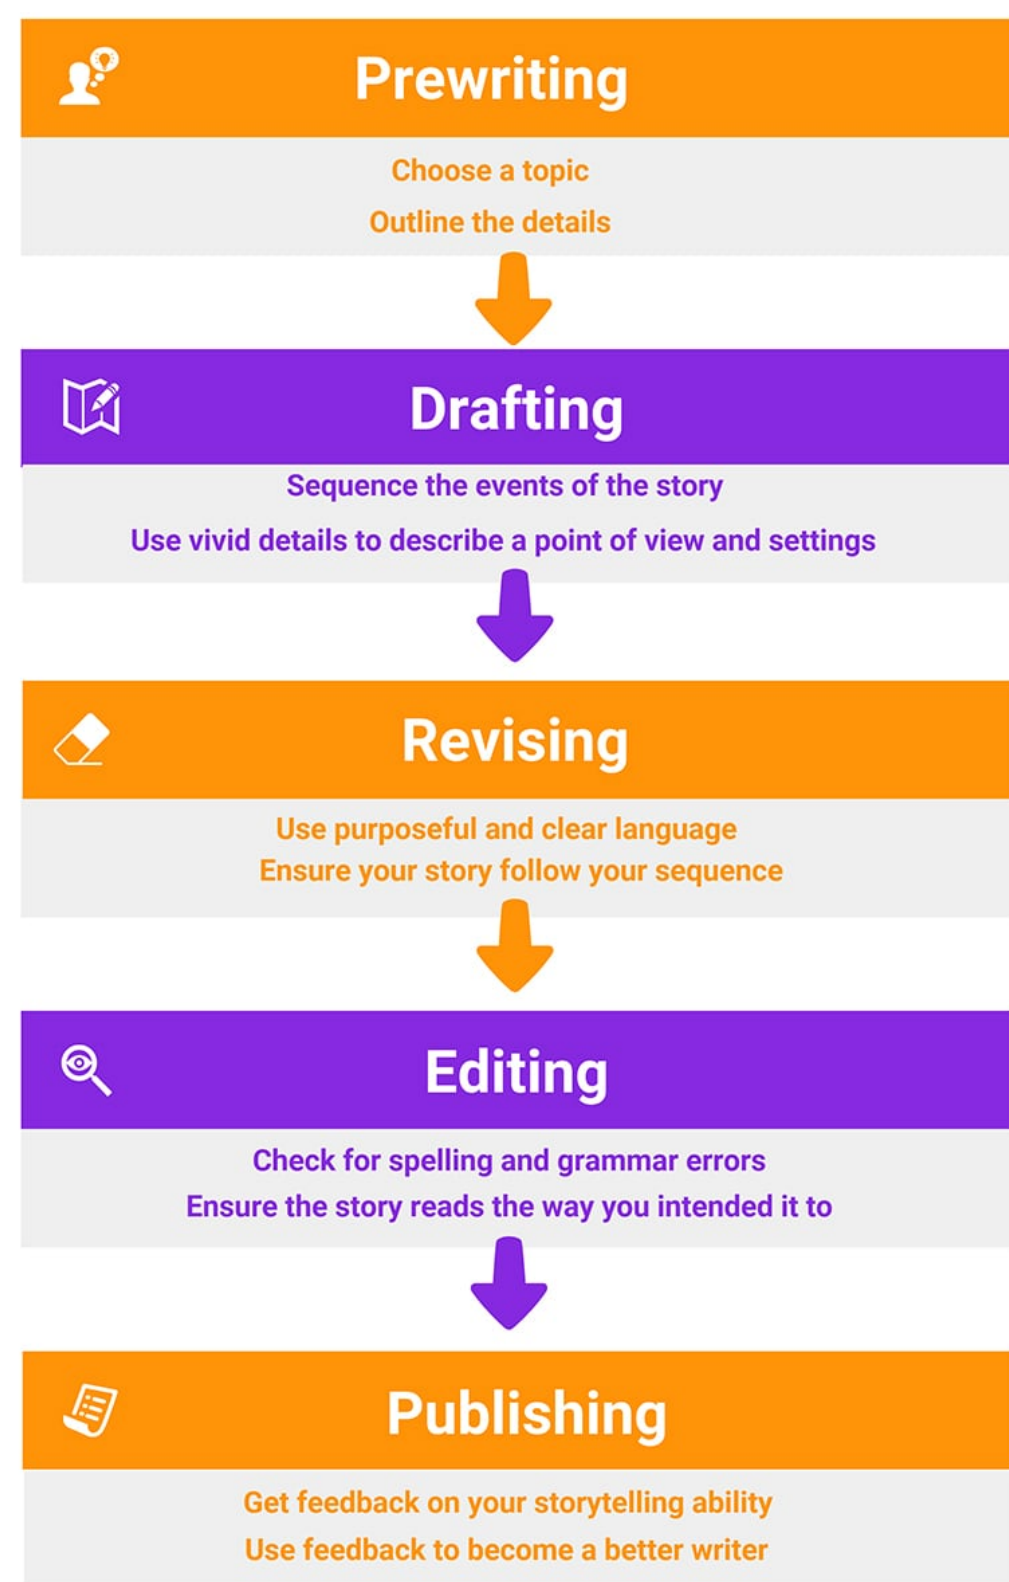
Prewriting

Choose a topic
Outline the details

Drafting

Sequence the events of the story
Use vivid details to describe a point of view and settings

Revising

Use purposeful and clear language
Ensure your story follow your sequence

Editing

Check for spelling and grammar errors
Ensure the story reads the way you intended it to

Publishing

Get feedback on your storytelling ability
Use feedback to become a better writer